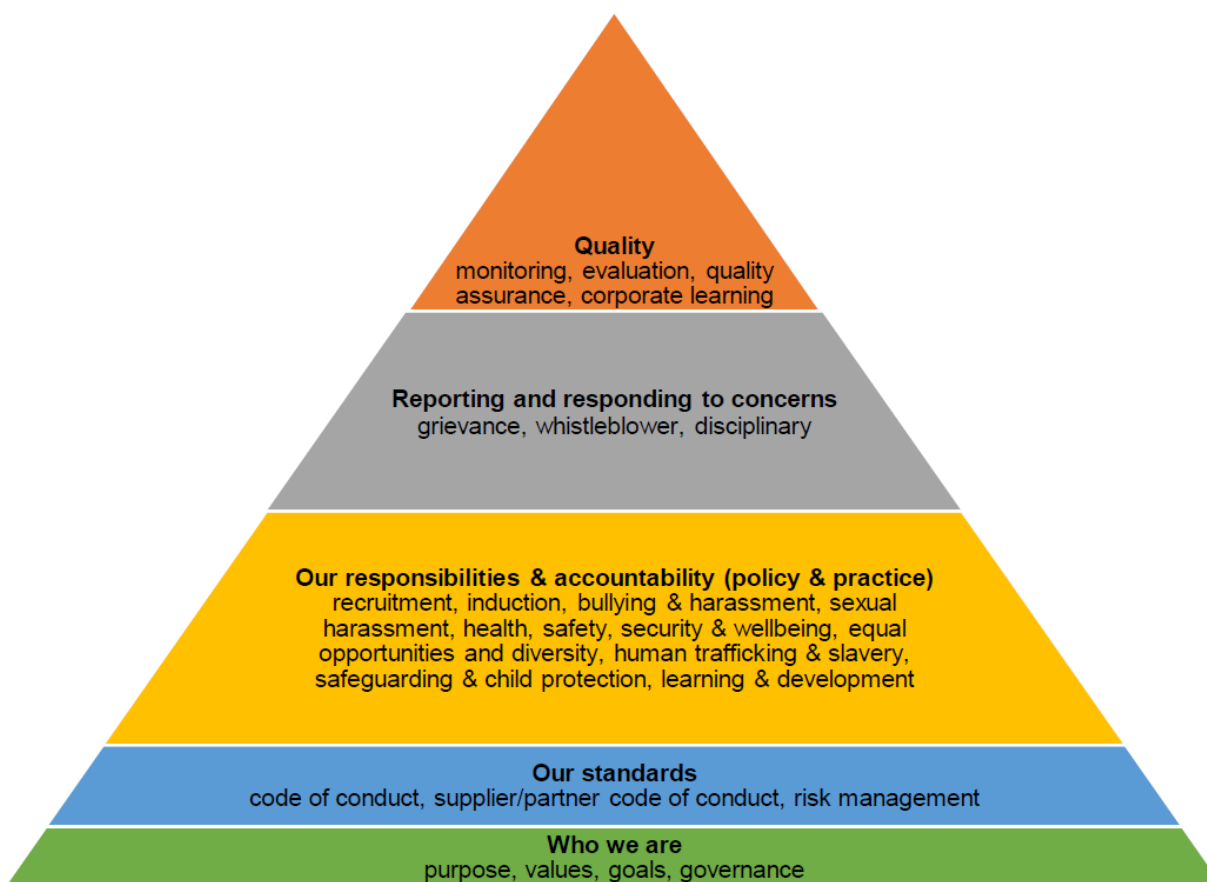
**Quality**
monitoring, evaluation, quality assurance, corporate learning

**Reporting and responding to concerns**
grievance, whistleblower, disciplinary

**Our responsibilities & accountability (policy & practice)**
recruitment, induction, bullying & harassment, sexual harassment, health, safety, security & wellbeing, equal opportunities and diversity, human trafficking & slavery, safeguarding & child protection, learning & development

**Our standards**
code of conduct, supplier/partner code of conduct, risk management

**Who we are**
purpose, values, goals, governance